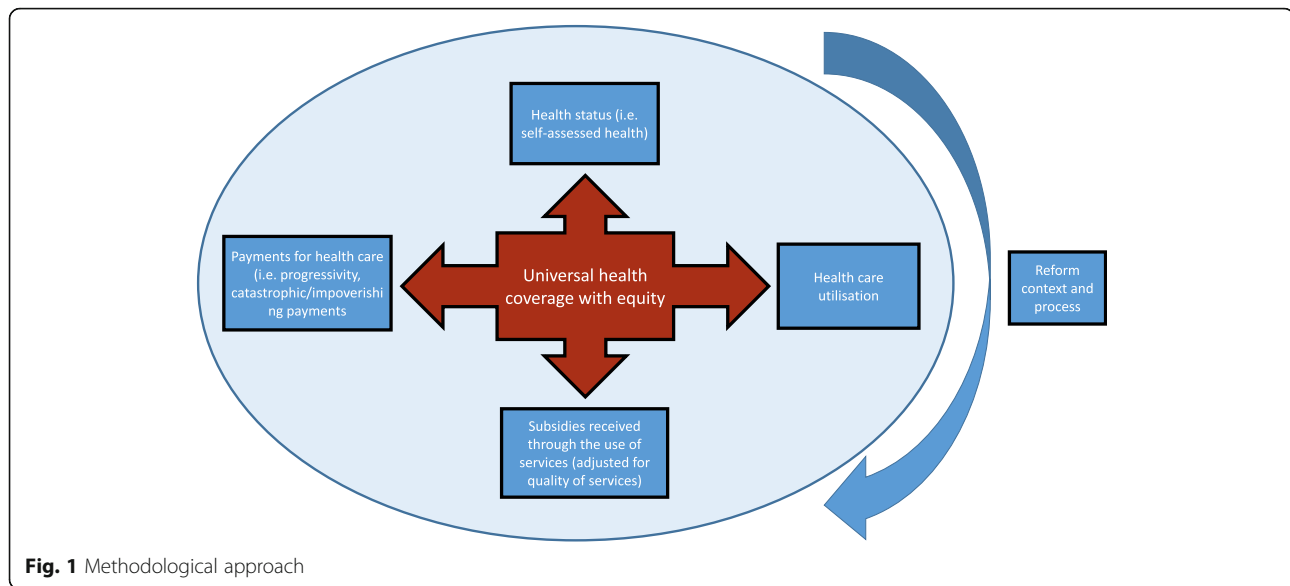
Health status (i.e. self-assessed health)

Payments for health care (i.e. progressivity, catastrophic/impoverishing payments)

Universal health coverage with equity

Health care utilisation

Reform context and process

Subsidies received through the use of services (adjusted for quality of services)

**Fig. 1** Methodological approach